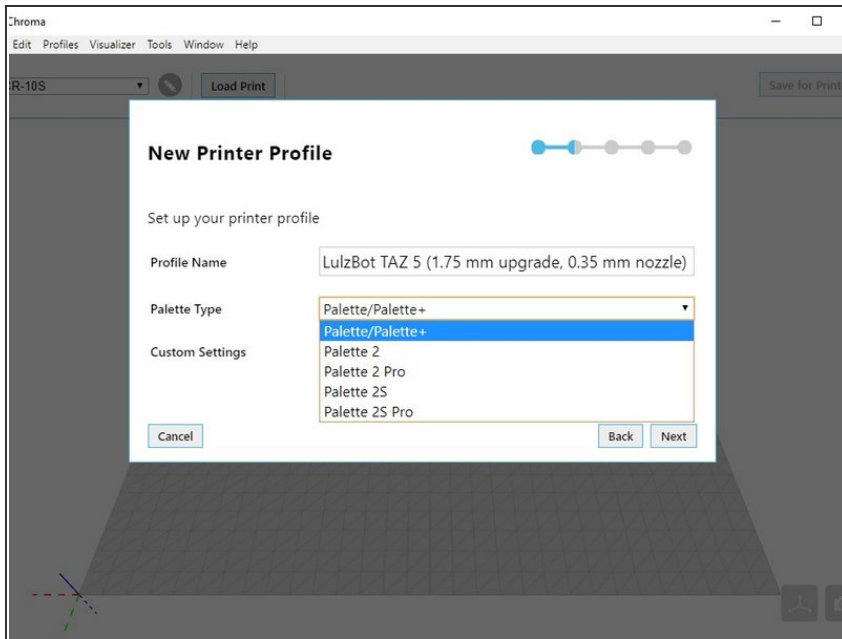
Chroma

Edit Profiles Visualizer Tools Window Help

R-10S

Load Print

Save for Print

New Printer Profile

Set up your printer profile

Profile Name

LulzBot TAZ 5 (1.75 mm upgrade, 0.35 mm nozzle)

Palette Type

Palette/Palette+

Custom Settings

Palette/Palette+
Palette 2
Palette 2 Pro
Palette 2S
Palette 2S Pro

Cancel

Back

Next